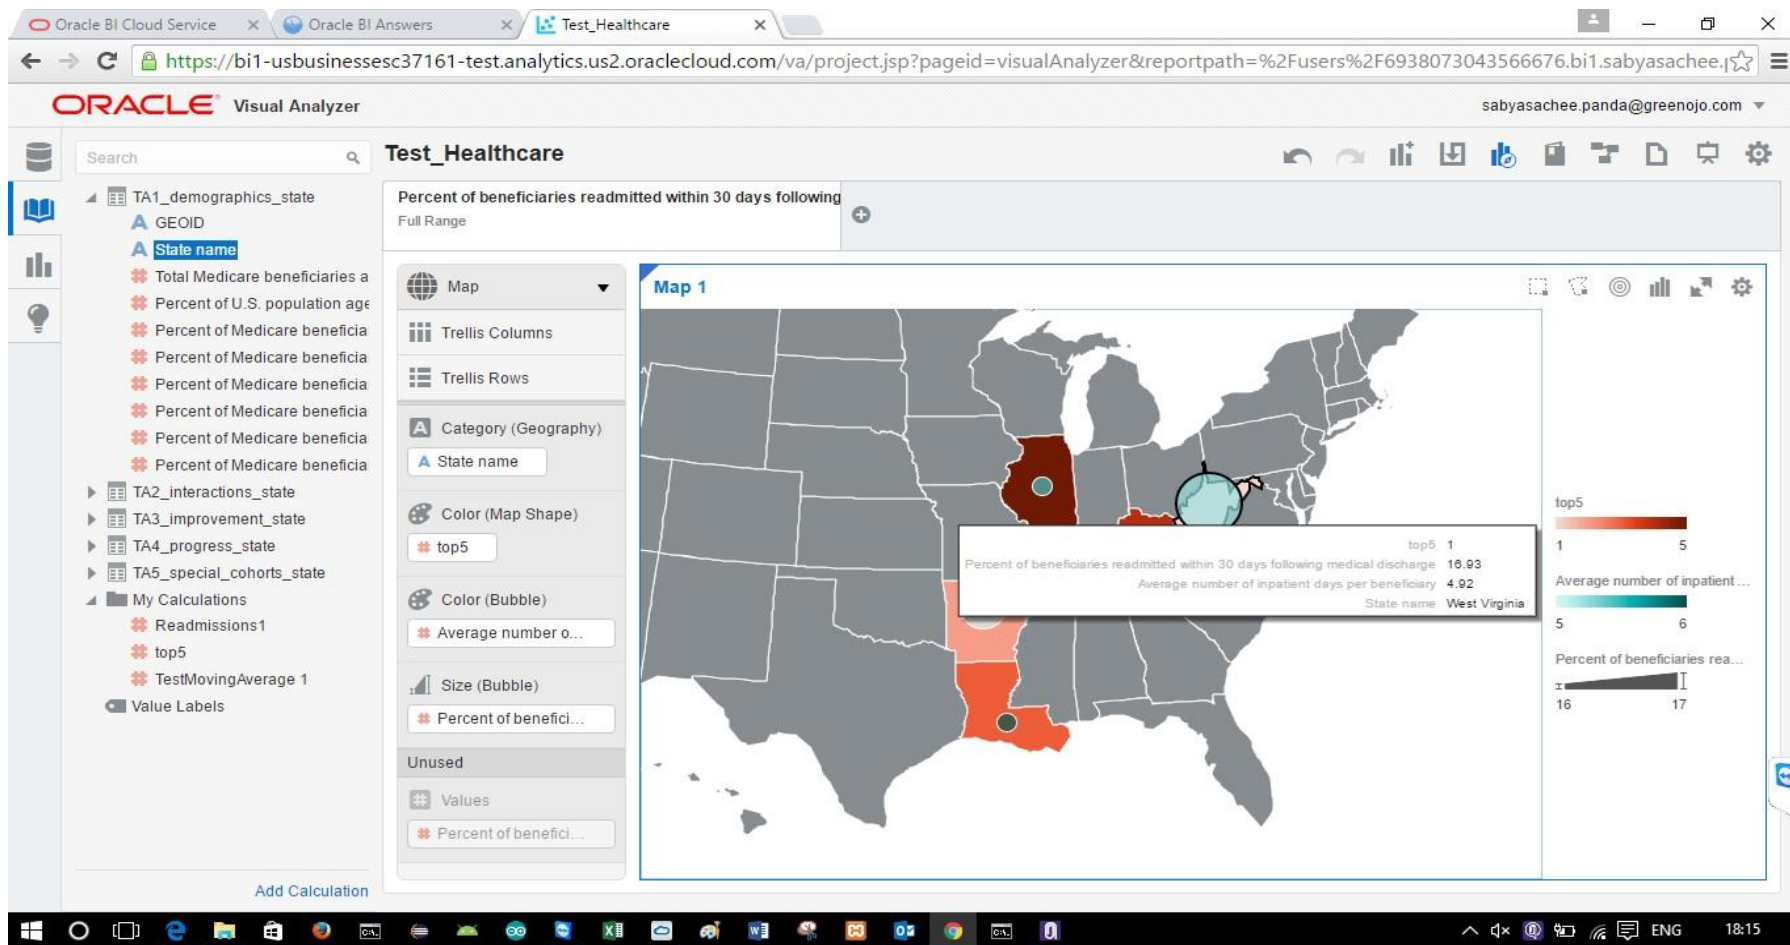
Oracle BI Cloud Service
Oracle BI Answers
Test_Healthcare

https://bi1-usbusinessesc37161-test.analytics.us2.oraclecloud.com/va/project.jsp?pageid=visualAnalyzer&reportpath=%2Fusers%2F6938073043566676.bi1.sabyasachee.

ORACLE Visual Analyzer
sabyasachee.panda@greenojo.com

Search

Test_Healthcare

TA1_demographics_state
GEOID
State name
Total Medicare beneficiaries a
Percent of U.S. population age
Percent of Medicare beneficia
Percent of Medicare beneficia
Percent of Medicare beneficia
Percent of Medicare beneficia
Percent of Medicare beneficia
Percent of Medicare beneficia
TA2_interactions_state
TA3_improvement_state
TA4_progress_state
TA5_special_cohorts_state
My Calculations
Readmissions1
top5
TestMovingAverage 1
Value Labels

Add Calculation

Percent of beneficiaries readmitted within 30 days following
Full Range

Map
Trellis Columns
Trellis Rows
Category (Geography)
State name
Color (Map Shape)
top5
Color (Bubble)
Average number o...
Size (Bubble)
Percent of benefici...
Unused
Values
Percent of benefici...

Map 1

| top5 | 1 |
|---|---|
| Percent of beneficiaries readmitted within 30 days following medical discharge | 16.93 |
| Average number of inpatient days per beneficiary | 4.92 |
| State name | West Virginia |

top5
1 5
Average number of inpatient ...
5 6
Percent of beneficiaries rea...
16 17

ENG
18:15